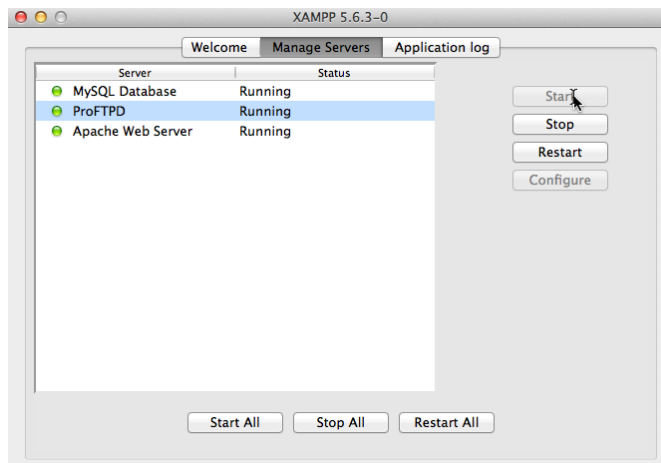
XAMPP 5.6.3-0

Welcome | Manage Servers | Application log

| Server | Status |
|---|---|
| MySQL Database | Running |
| ProFTPD | Running |
| Apache Web Server | Running |

Start
Stop
Restart
Configure

Start All
Stop All
Restart All